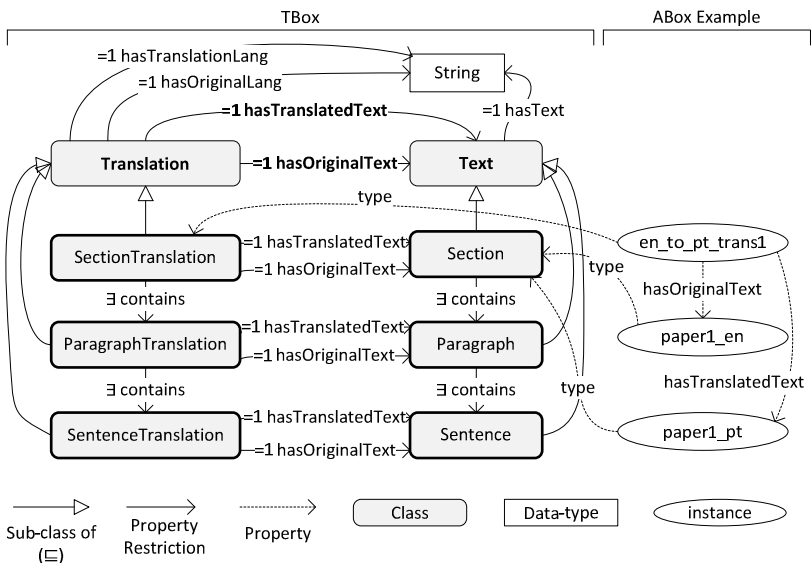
TBox

ABox Example

=1 hasTranslationLang

=1 hasOriginalLang

String

=1 hasTranslatedText

=1 hasText

Translation

=1 hasOriginalText

Text

type

SectionTranslation

=1 hasTranslatedText

=1 hasOriginalText

Section

en_to_pt_trans1

type

hasOriginalText

∃ contains

∃ contains

ParagraphTranslation

=1 hasTranslatedText

=1 hasOriginalText

Paragraph

paper1_en

∃ contains

∃ contains

type

hasTranslatedText

SentenceTranslation

=1 hasTranslatedText

=1 hasOriginalText

Sentence

paper1_pt

Sub-class of ($\sqsubseteq$)

Property Restriction

Property

Class

Data-type

instance